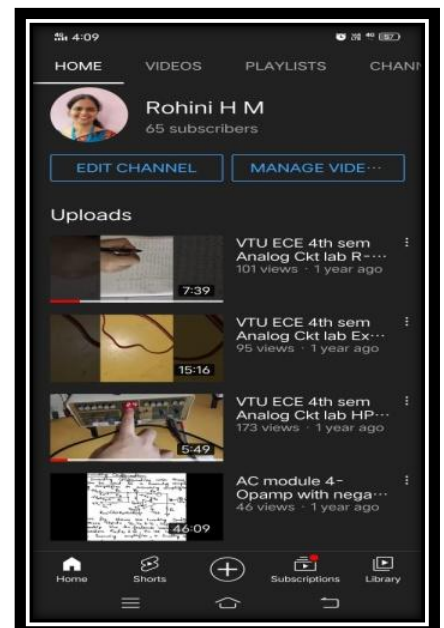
4:09

HOME VIDEOS PLAYLISTS CHANN

Rohini H M
65 subscribers

EDIT CHANNEL MANAGE VIDE···

Uploads

7:39
VTU ECE 4th sem Analog Ckt lab R···
101 views · 1 year ago

15:16
VTU ECE 4th sem Analog Ckt lab Ex···
95 views · 1 year ago

5:49
VTU ECE 4th sem Analog Ckt lab HP···
173 views · 1 year ago

46:09
AC module 4- Opamp with nega···
46 views · 1 year ago

Home Shorts Subscriptions Library